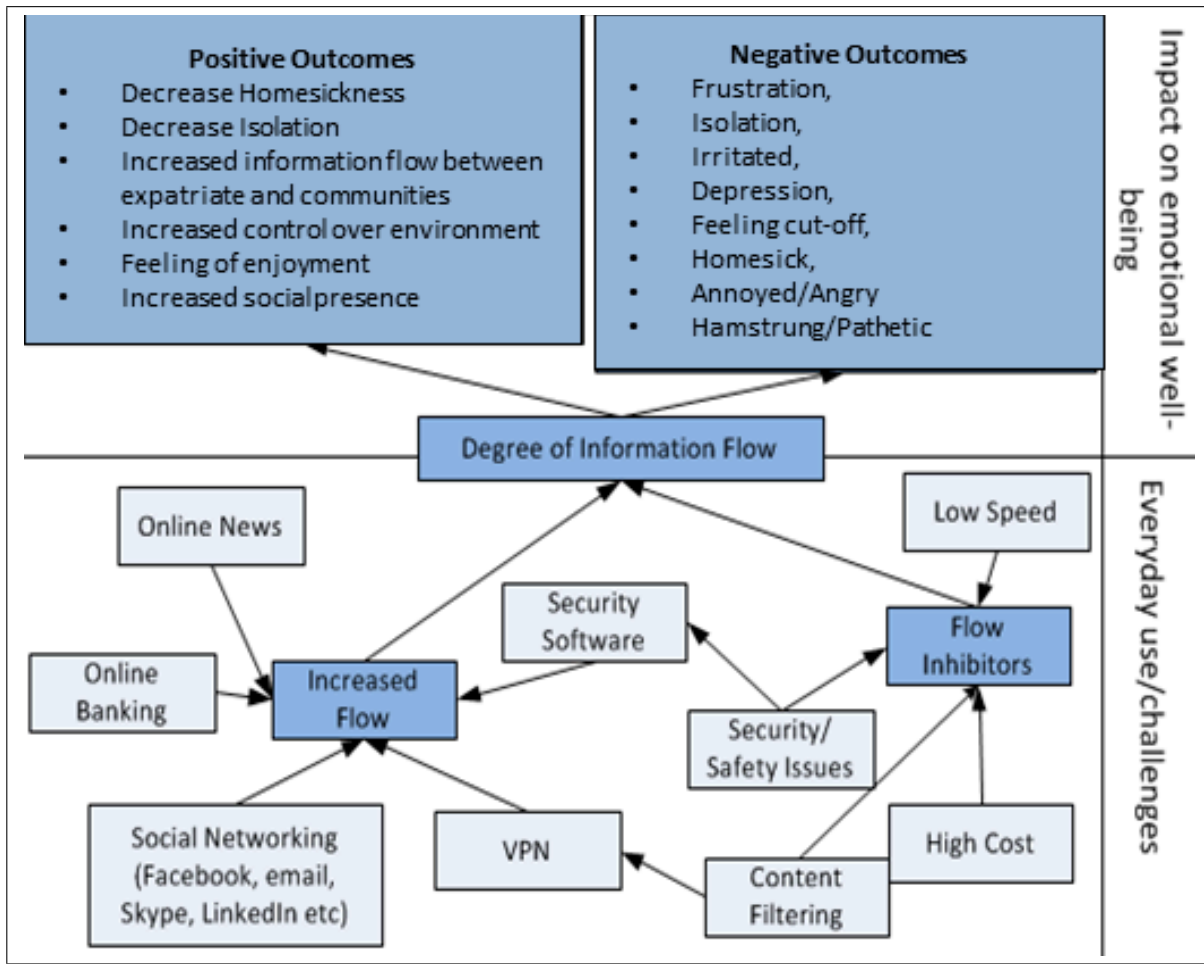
Positive Outcomes
- Decrease Homesickness
- Decrease Isolation
- Increased information flow between expatriate and communities
- Increased control over environment
- Feeling of enjoyment
- Increased social presence

Negative Outcomes
- Frustration,
- Isolation,
- Irritated,
- Depression,
- Feeling cut-off,
- Homesick,
- Annoyed/Angry
- Hamstrung/Pathetic

Impact on emotional well-being

Degree of Information Flow

Everyday use/challenges

Online News

Low Speed

Security Software

Flow Inhibitors

Online Banking

Increased Flow

Security/ Safety Issues

Social Networking (Facebook, email, Skype, LinkedIn etc)

VPN

High Cost

Content Filtering